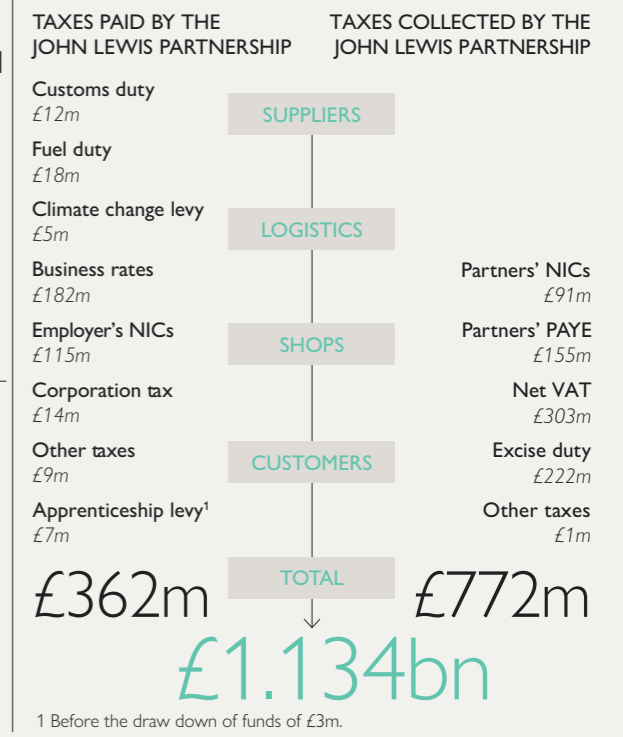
TAXES PAID BY THE JOHN LEWIS PARTNERSHIP

TAXES COLLECTED BY THE JOHN LEWIS PARTNERSHIP

Customs duty
£12m

SUPPLIERS

Fuel duty
£18m

Climate change levy
£5m

LOGISTICS

Business rates
£182m

Partners' NICs
£91m

Employer's NICs
£115m

SHOPS

Partners' PAYE
£155m

Corporation tax
£14m

Net VAT
£303m

Other taxes
£9m

CUSTOMERS

Excise duty
£222m

Apprenticeship levy$^1$
£7m

Other taxes
£1m

£362m

TOTAL

£772m

£1.134bn

1 Before the draw down of funds of £3m.